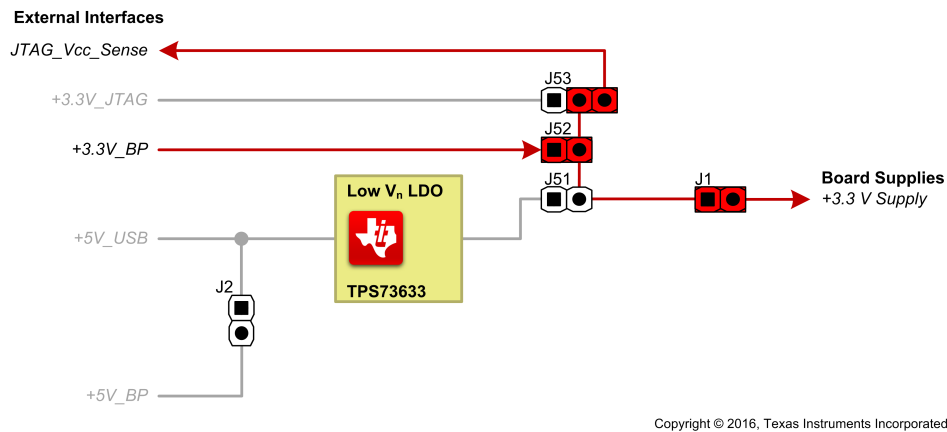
External Interfaces

JTAG_Vcc_Sense

+3.3V_JTAG

J53

J52

+3.3V_BP

Low $V_n$ LDO

J51

J1

Board Supplies
+3.3 V Supply

+5V_USB

J2

TPS73633

+5V_BP

Copyright © 2016, Texas Instruments Incorporated